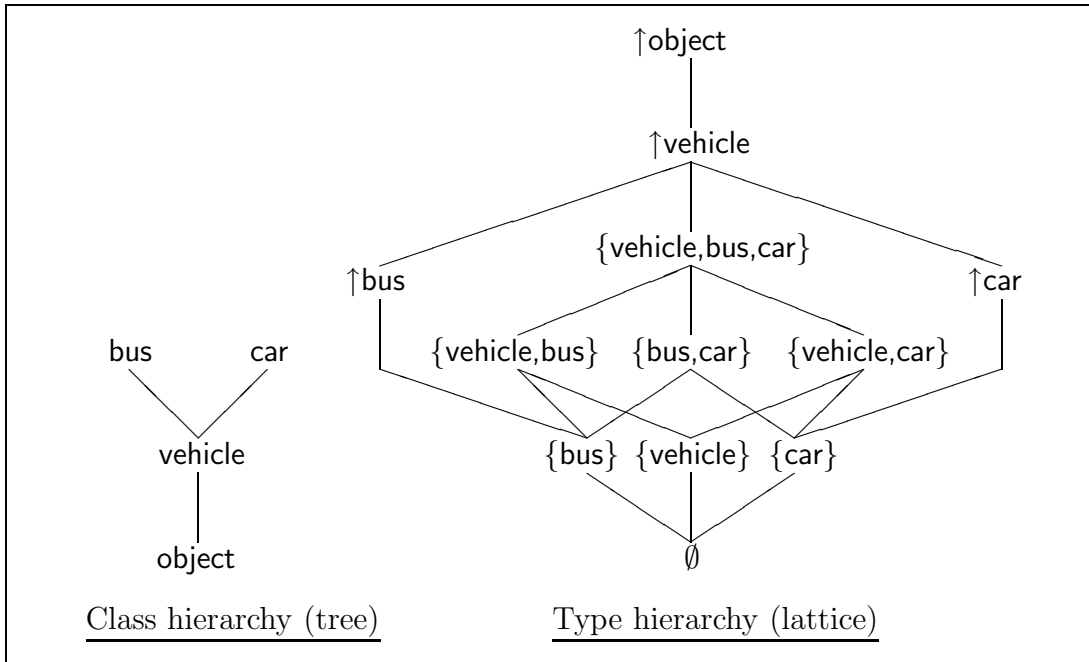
$\uparrow$object

$\uparrow$vehicle

$\uparrow$bus

{vehicle,bus,car}

$\uparrow$car

bus

car

{vehicle,bus}

{bus,car}

{vehicle,car}

vehicle

{bus}

{vehicle}

{car}

object

$\emptyset$

Class hierarchy (tree)

Type hierarchy (lattice)